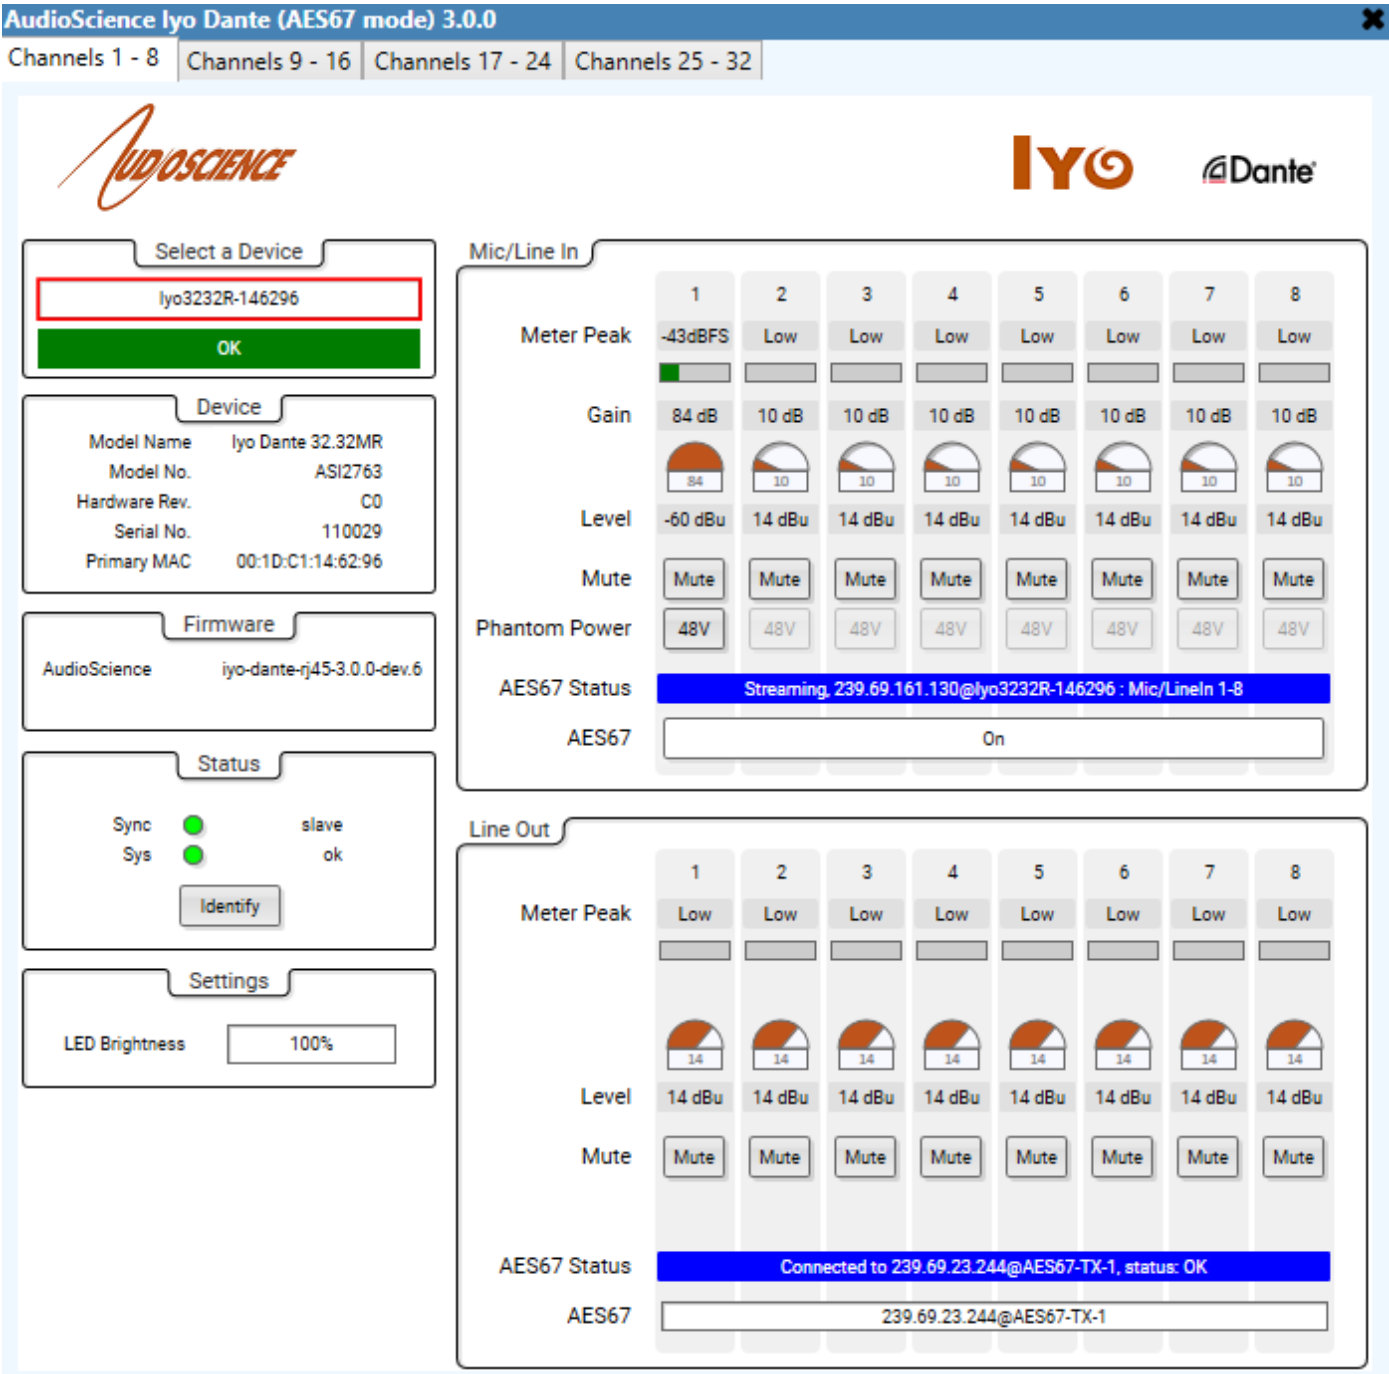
AudioScience Iyo Dante (AES67 mode) 3.0.0

Channels 1 - 8 | Channels 9 - 16 | Channels 17 - 24 | Channels 25 - 32

AUDIOSCIENCE

IYO

Dante

Select a Device

Iyo3232R-146296

OK

Device

Model Name Iyo Dante 32.32MR
Model No. ASI2763
Hardware Rev. C0
Serial No. 110029
Primary MAC 00:1D:C1:14:62:96

Firmware

AudioScience iyo-dante-rj45-3.0.0-dev.6

Status

Sync slave
Sys ok

Identify

Settings

LED Brightness 100%

Mic/Line In

| | 1 | 2 | 3 | 4 | 5 | 6 | 7 | 8 |
|---|---|---|---|---|---|---|---|---|
| Meter Peak | -43dBFS | Low | Low | Low | Low | Low | Low | Low |
| Gain | 84 dB | 10 dB | 10 dB | 10 dB | 10 dB | 10 dB | 10 dB | 10 dB |
| | 84 | 10 | 10 | 10 | 10 | 10 | 10 | 10 |
| Level | -60 dBu | 14 dBu | 14 dBu | 14 dBu | 14 dBu | 14 dBu | 14 dBu | 14 dBu |
| Mute | Mute | Mute | Mute | Mute | Mute | Mute | Mute | Mute |
| Phantom Power | 48V | 48V | 48V | 48V | 48V | 48V | 48V | 48V |

AES67 Status Streaming, 239.69.161.130@Iyo3232R-146296 : Mic/LineIn 1-8

AES67 On

Line Out

| | 1 | 2 | 3 | 4 | 5 | 6 | 7 | 8 |
|---|---|---|---|---|---|---|---|---|
| Meter Peak | Low | Low | Low | Low | Low | Low | Low | Low |
| | 14 | 14 | 14 | 14 | 14 | 14 | 14 | 14 |
| Level | 14 dBu | 14 dBu | 14 dBu | 14 dBu | 14 dBu | 14 dBu | 14 dBu | 14 dBu |
| Mute | Mute | Mute | Mute | Mute | Mute | Mute | Mute | Mute |

AES67 Status Connected to 239.69.23.244@AES67-TX-1, status: OK

AES67 239.69.23.244@AES67-TX-1